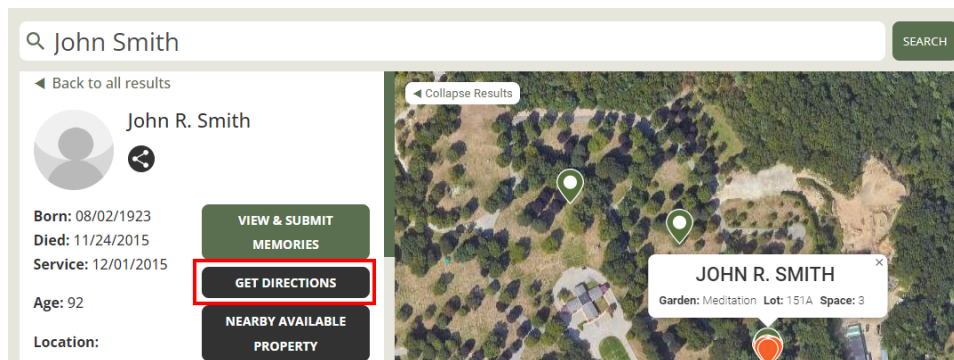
John Smith

SEARCH

◄ Back to all results

John R. Smith

Born: 08/02/1923
Died: 11/24/2015
Service: 12/01/2015

Age: 92

Location:

VIEW & SUBMIT MEMORIES

GET DIRECTIONS

NEARBY AVAILABLE PROPERTY

◄ Collapse Results

JOHN R. SMITH

Garden: Meditation Lot: 151A Space: 3

×